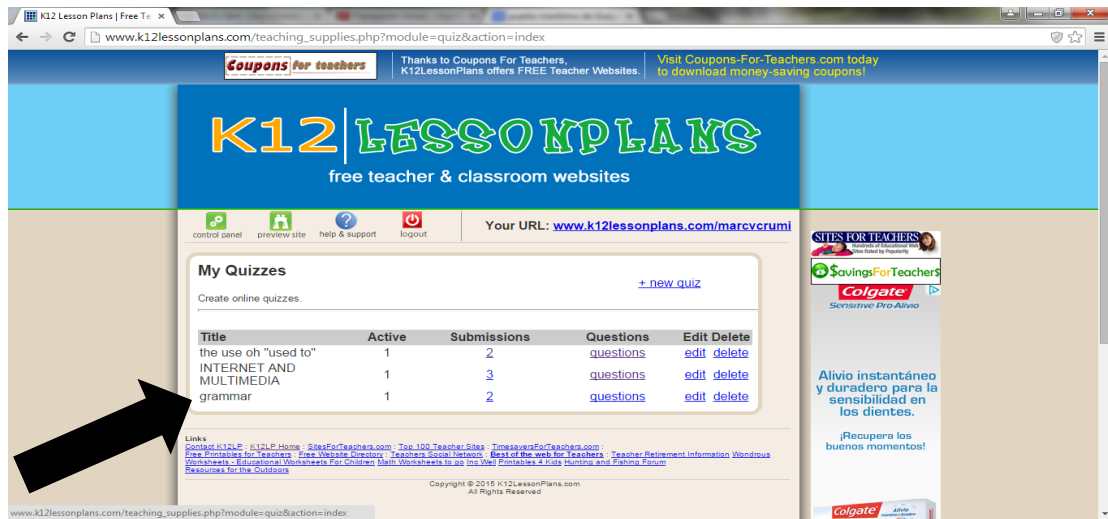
K12 Lesson Plans | Free Te ×

www.k12lessonplans.com/teaching_supplies.php?module=quiz&action=index

Coupons for teachers

Thanks to Coupons For Teachers, K12LessonPlans offers FREE Teacher Websites.

Visit Coupons-For-Teachers.com today to download money-saving coupons!

K12 LESSONPLANS

free teacher & classroom websites

control panel preview site help & support logout

Your URL: www.k12lessonplans.com/marcvcrumi

My Quizzes

+ new quiz

Create online quizzes.

| Title | Active | Submissions | Questions | Edit | Delete |
|---|---|---|---|---|---|
| the use oh "used to" | 1 | 2 | questions | edit | delete |
| INTERNET AND MULTIMEDIA | 1 | 3 | questions | edit | delete |
| grammar | 1 | 2 | questions | edit | delete |

Links
Contact K12LP : K12LP Home : SitesForTeachers.com : Top 100 Teacher Sites : TimesaversForTeachers.com : Free Printables for Teachers : Free Website Directory : Teachers Social Network : Best of the web for Teachers : Teacher Retirement Information Wondrous Worksheets - Educational Worksheets For Children Math Worksheets to go Inc Well Printables 4 Kids Hunting and Fishing Forum Resources for the Outdoors

Copyright © 2015 K12LessonPlans.com
All Rights Reserved

SITES FOR TEACHERS
Hundreds of Educational Web Sites Rated by Popularity

$avingsForTeacher$

Colgate
Sensitive Pro-Alivio

Alivio instantáneo y duradero para la sensibilidad en los dientes.

¡Recupera los buenos momentos!

Colgate

www.k12lessonplans.com/teaching_supplies.php?module=quiz&action=index